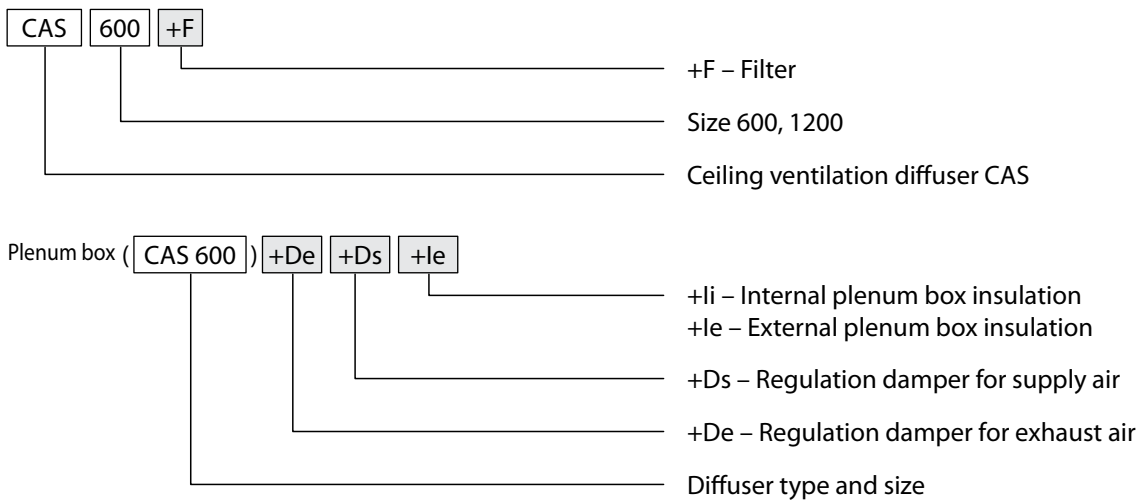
CAS 600 +F

+F – Filter

Size 600, 1200

Ceiling ventilation diffuser CAS

Plenum box ( CAS 600 ) +De +Ds +Ie

+Ii – Internal plenum box insulation
+Ie – External plenum box insulation

+Ds – Regulation damper for supply air

+De – Regulation damper for exhaust air

Diffuser type and size